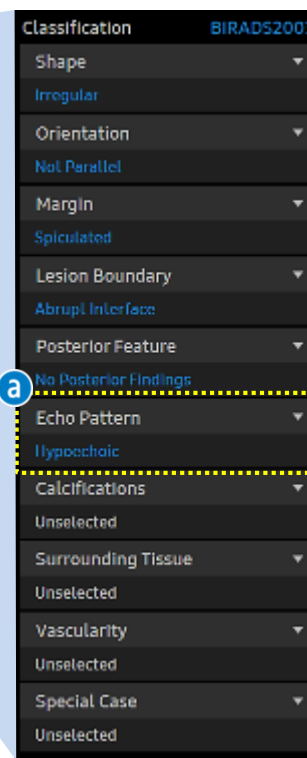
Classification BIRADS2001

Shape
Irregular

Orientation
Not Parallel

Margin
Spiculated

Lesion Boundary
Abrupt Interface

Posterior Feature
No Posterior Findings

a

Echo Pattern
Hypoechoic

Calcifications
Unselected

Surrounding Tissue
Unselected

Vascularity
Unselected

Special Case
Unselected